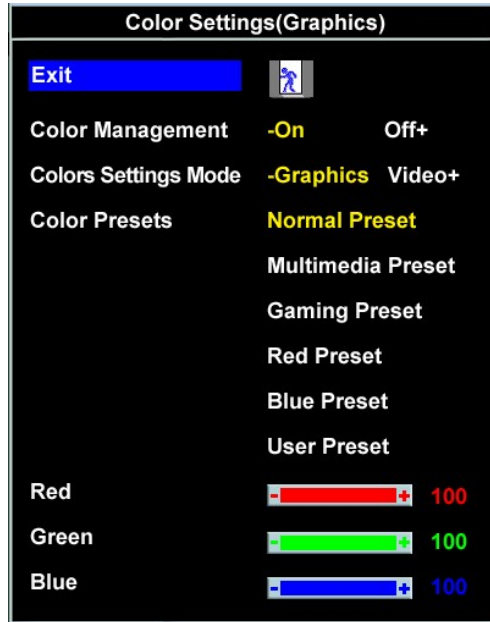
Color Settings(Graphics)

Exit

Color Management -On Off+

Colors Settings Mode -Graphics Video+

Color Presets Normal Preset

Multimedia Preset

Gaming Preset

Red Preset

Blue Preset

User Preset

Red - + 100

Green - + 100

Blue - + 100